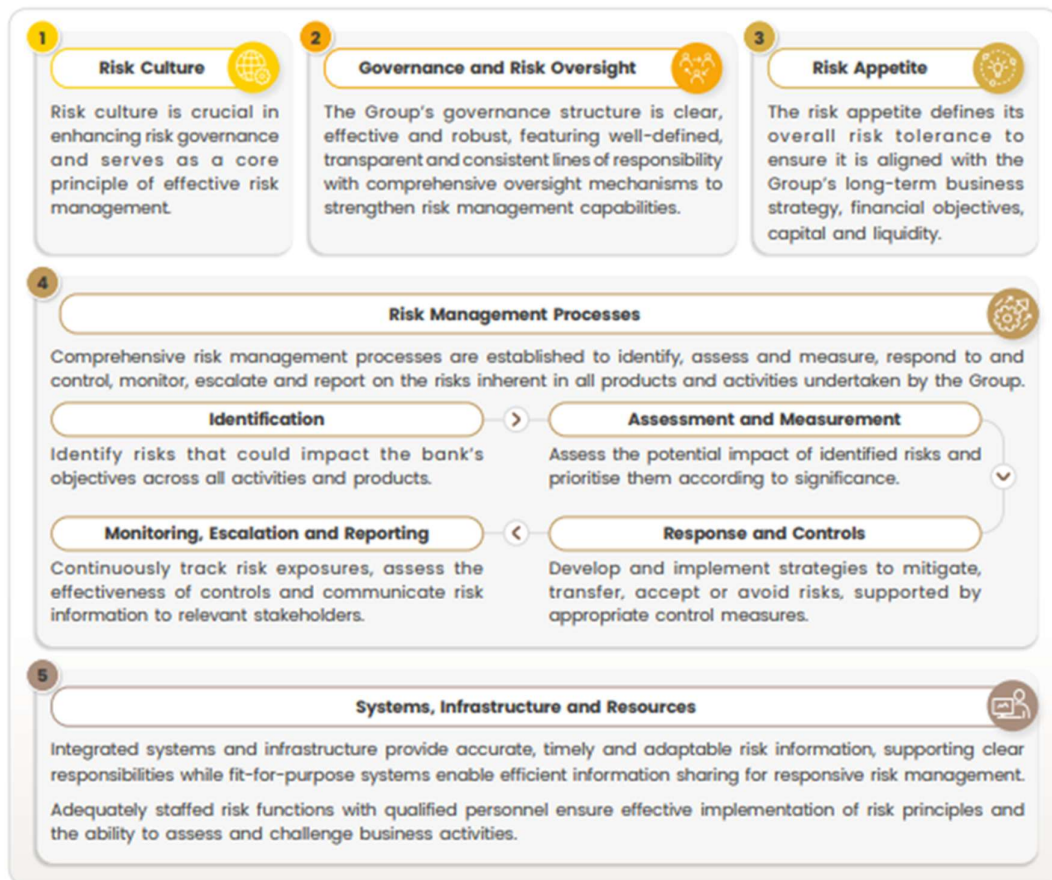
1

Risk Culture

Risk culture is crucial in enhancing risk governance and serves as a core principle of effective risk management.

2

Governance and Risk Oversight

The Group's governance structure is clear, effective and robust, featuring well-defined, transparent and consistent lines of responsibility with comprehensive oversight mechanisms to strengthen risk management capabilities.

3

Risk Appetite

The risk appetite defines its overall risk tolerance to ensure it is aligned with the Group's long-term business strategy, financial objectives, capital and liquidity.

4

Risk Management Processes

Comprehensive risk management processes are established to identify, assess and measure, respond to and control, monitor, escalate and report on the risks inherent in all products and activities undertaken by the Group.

Identification

Identify risks that could impact the bank's objectives across all activities and products.

Assessment and Measurement

Assess the potential impact of identified risks and prioritise them according to significance.

Monitoring, Escalation and Reporting

Continuously track risk exposures, assess the effectiveness of controls and communicate risk information to relevant stakeholders.

Response and Controls

Develop and implement strategies to mitigate, transfer, accept or avoid risks, supported by appropriate control measures.

5

Systems, Infrastructure and Resources

Integrated systems and infrastructure provide accurate, timely and adaptable risk information, supporting clear responsibilities while fit-for-purpose systems enable efficient information sharing for responsive risk management.

Adequately staffed risk functions with qualified personnel ensure effective implementation of risk principles and the ability to assess and challenge business activities.